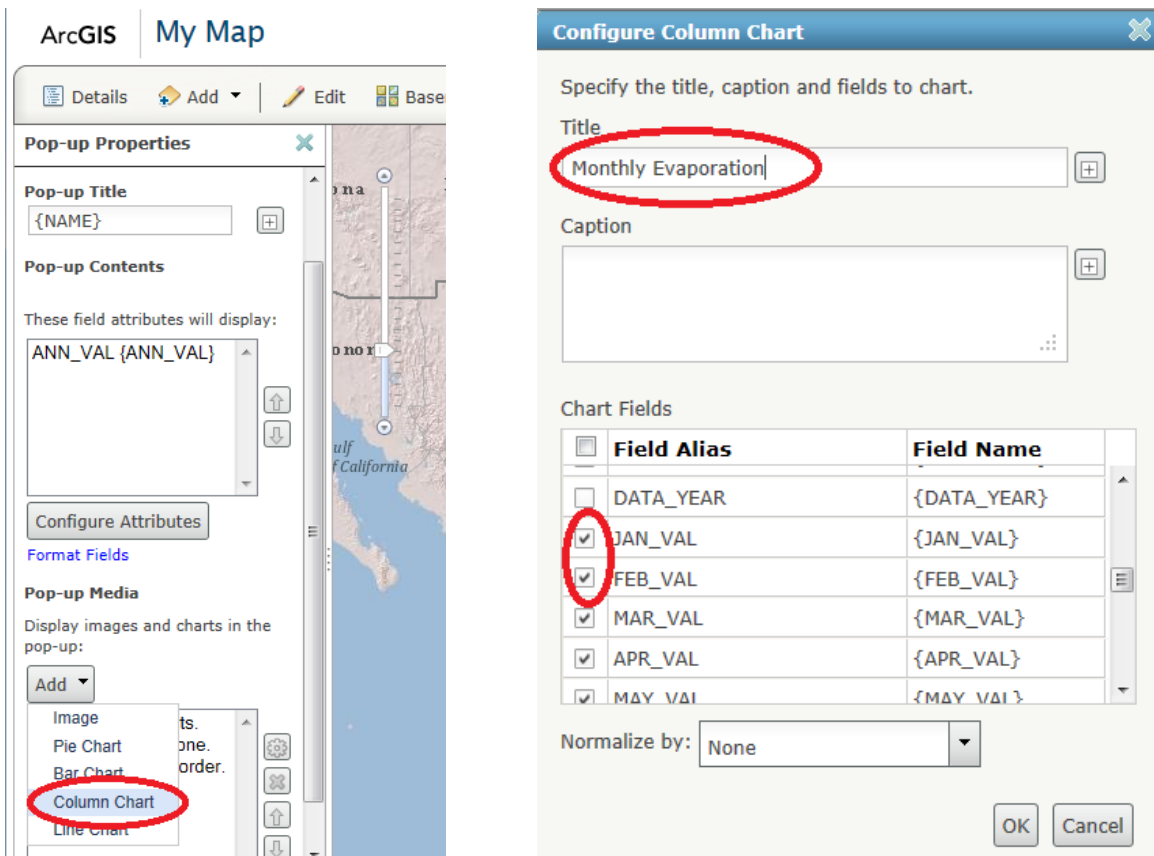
ArcGIS | My Map

Details  Add  Edit  Base

Pop-up Properties

Pop-up Title
{NAME}

Pop-up Contents

These field attributes will display:
ANN_VAL {ANN_VAL}

Configure Attributes
Format Fields

Pop-up Media
Display images and charts in the pop-up:
Add
Image
Pie Chart
Bar Chart
Column Chart
Line Chart
ts.
one.
order.

ona
onor
ulf
f California

Configure Column Chart

Specify the title, caption and fields to chart.

Title
Monthly Evaporation

Caption

Chart Fields

| | Field Alias | Field Name |
|---|---|---|
| ☐ | DATA_YEAR | {DATA_YEAR} |
| ☑ | JAN_VAL | {JAN_VAL} |
| ☑ | FEB_VAL | {FEB_VAL} |
| ☑ | MAR_VAL | {MAR_VAL} |
| ☑ | APR_VAL | {APR_VAL} |
| ☑ | MAY_VAL | {MAY_VAL} |

Normalize by: None

OK  Cancel